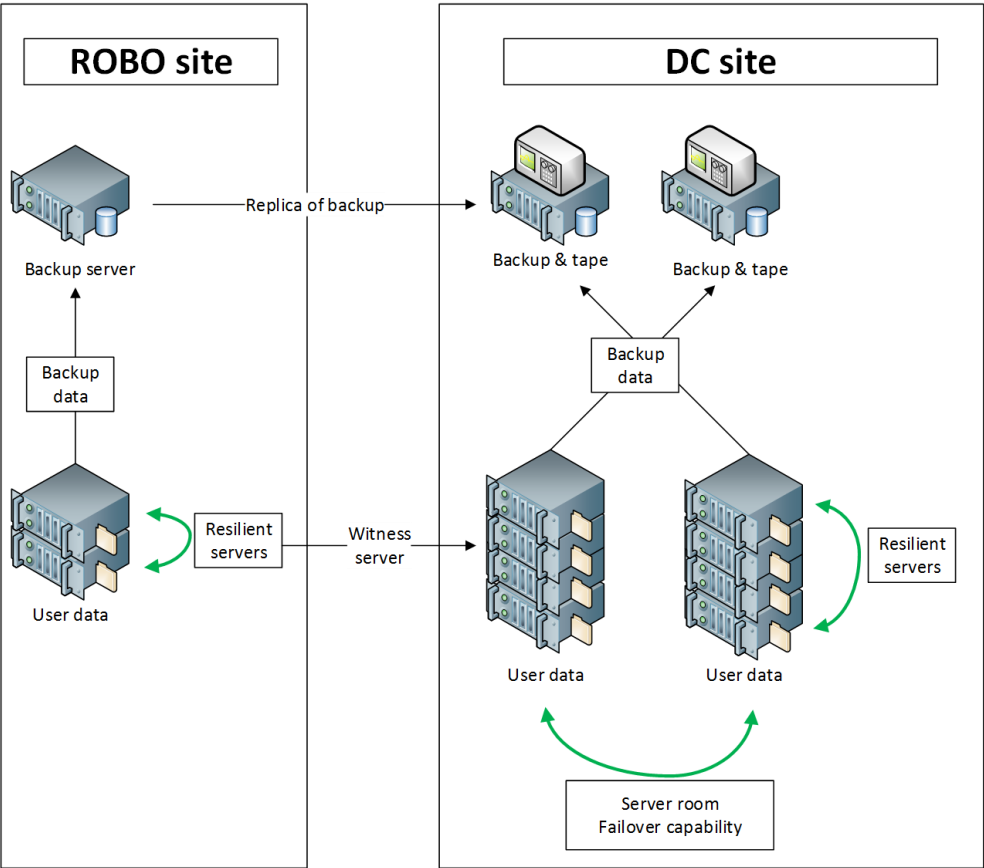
ROBO site

DC site

Replica of backup

Backup server

Backup & tape

Backup & tape

Backup data

Backup data

Resilient servers

Witness server

Resilient servers

User data

User data

User data

Server room
Failover capability